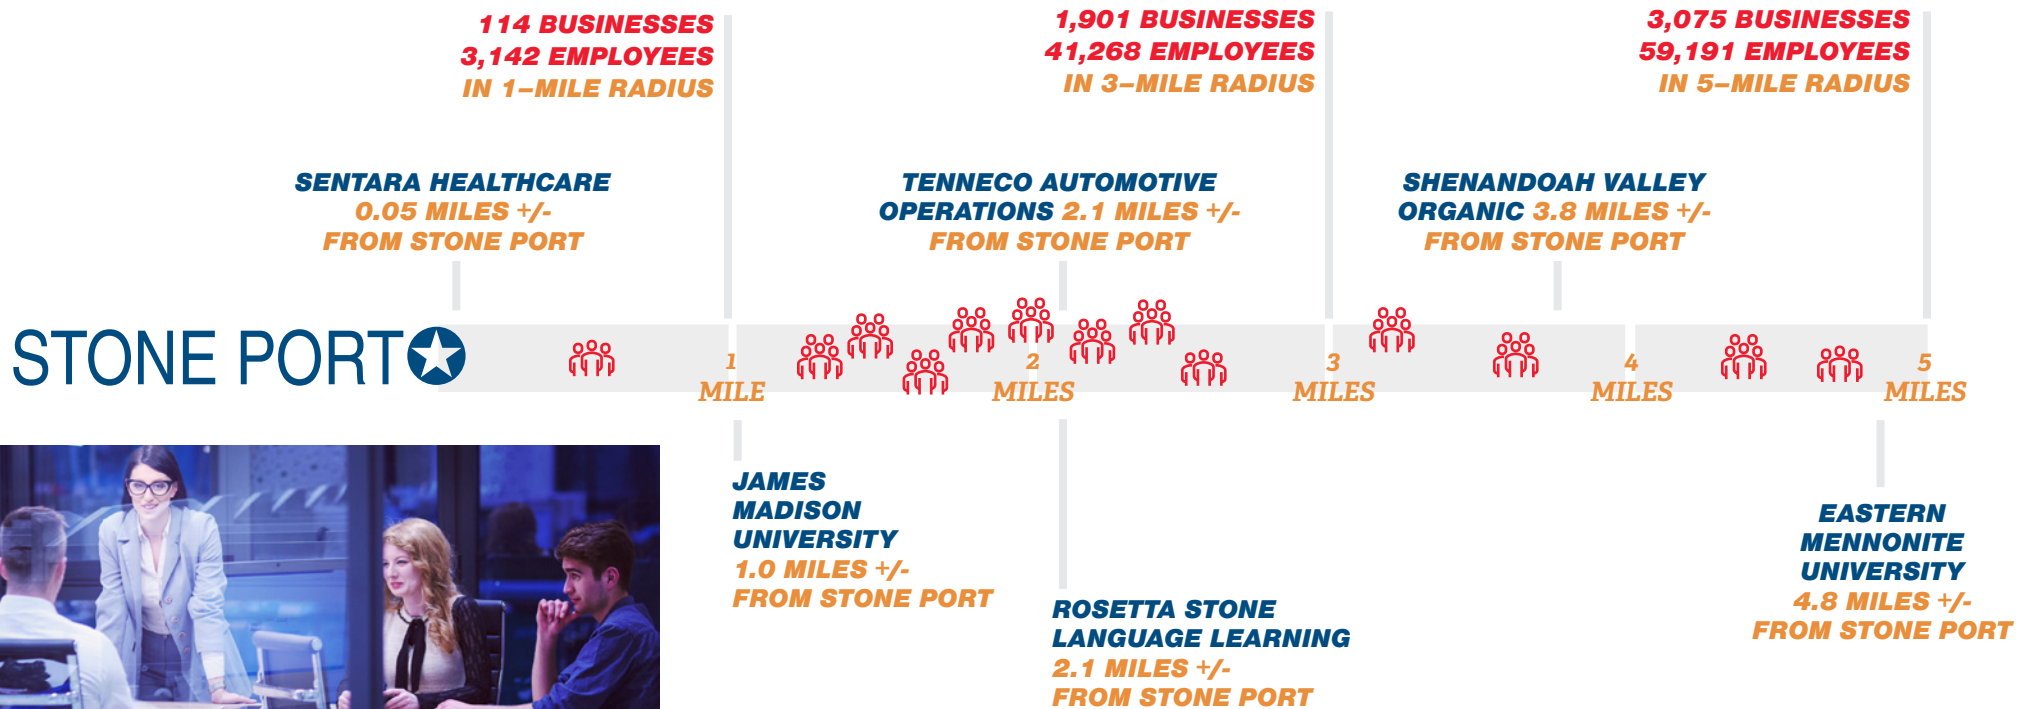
114 BUSINESSES
3,142 EMPLOYEES
IN 1–MILE RADIUS

1,901 BUSINESSES
41,268 EMPLOYEES
IN 3–MILE RADIUS

3,075 BUSINESSES
59,191 EMPLOYEES
IN 5–MILE RADIUS

SENTARA HEALTHCARE
0.05 MILES +/-
FROM STONE PORT

TENNECO AUTOMOTIVE
OPERATIONS 2.1 MILES +/-
FROM STONE PORT

SHENANDOAH VALLEY
ORGANIC 3.8 MILES +/-
FROM STONE PORT

STONE PORT

1 MILE

2 MILES

3 MILES

4 MILES

5 MILES

JAMES
MADISON
UNIVERSITY
1.0 MILES +/-
FROM STONE PORT

ROSETTA STONE
LANGUAGE LEARNING
2.1 MILES +/-
FROM STONE PORT

EASTERN
MENNONITE
UNIVERSITY
4.8 MILES +/-
FROM STONE PORT